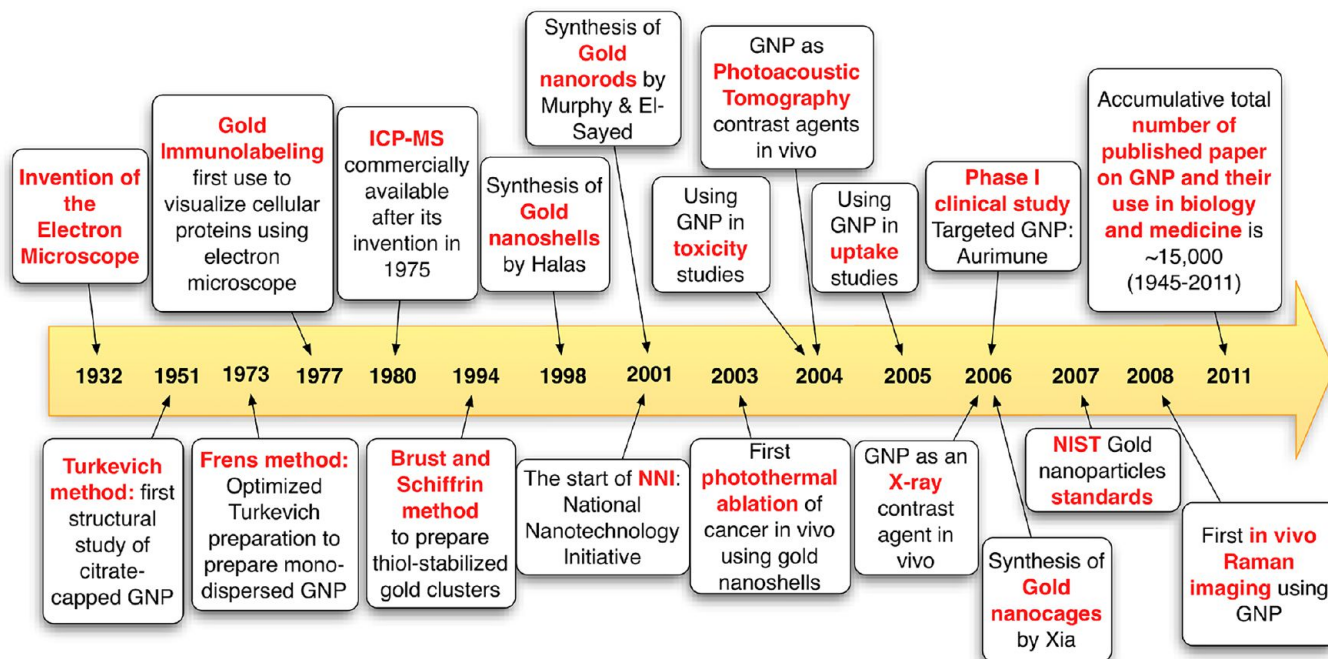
Invention of the Electron Microscope

Gold Immunolabeling first use to visualize cellular proteins using electron microscope

ICP-MS commercially available after its invention in 1975

Synthesis of Gold nanoshells by Halas

Synthesis of Gold nanorods by Murphy & El-Sayed

Using GNP in toxicity studies

GNP as Photoacoustic Tomography contrast agents in vivo

Using GNP in uptake studies

Phase I clinical study Targeted GNP: Aurimune

Accumulative total number of published paper on GNP and their use in biology and medicine is ~15,000 (1945-2011)

1932 1951 1973 1977 1980 1994 1998 2001 2003 2004 2005 2006 2007 2008 2011

Turkevich method: first structural study of citrate-capped GNP

Frens method: Optimized Turkevich preparation to prepare mono-dispersed GNP

Brust and Schiffrin method to prepare thiol-stabilized gold clusters

The start of NNI: National Nanotechnology Initiative

First photothermal ablation of cancer in vivo using gold nanoshells

GNP as an X-ray contrast agent in vivo

Synthesis of Gold nanocages by Xia

NIST Gold nanoparticles standards

First in vivo Raman imaging using GNP